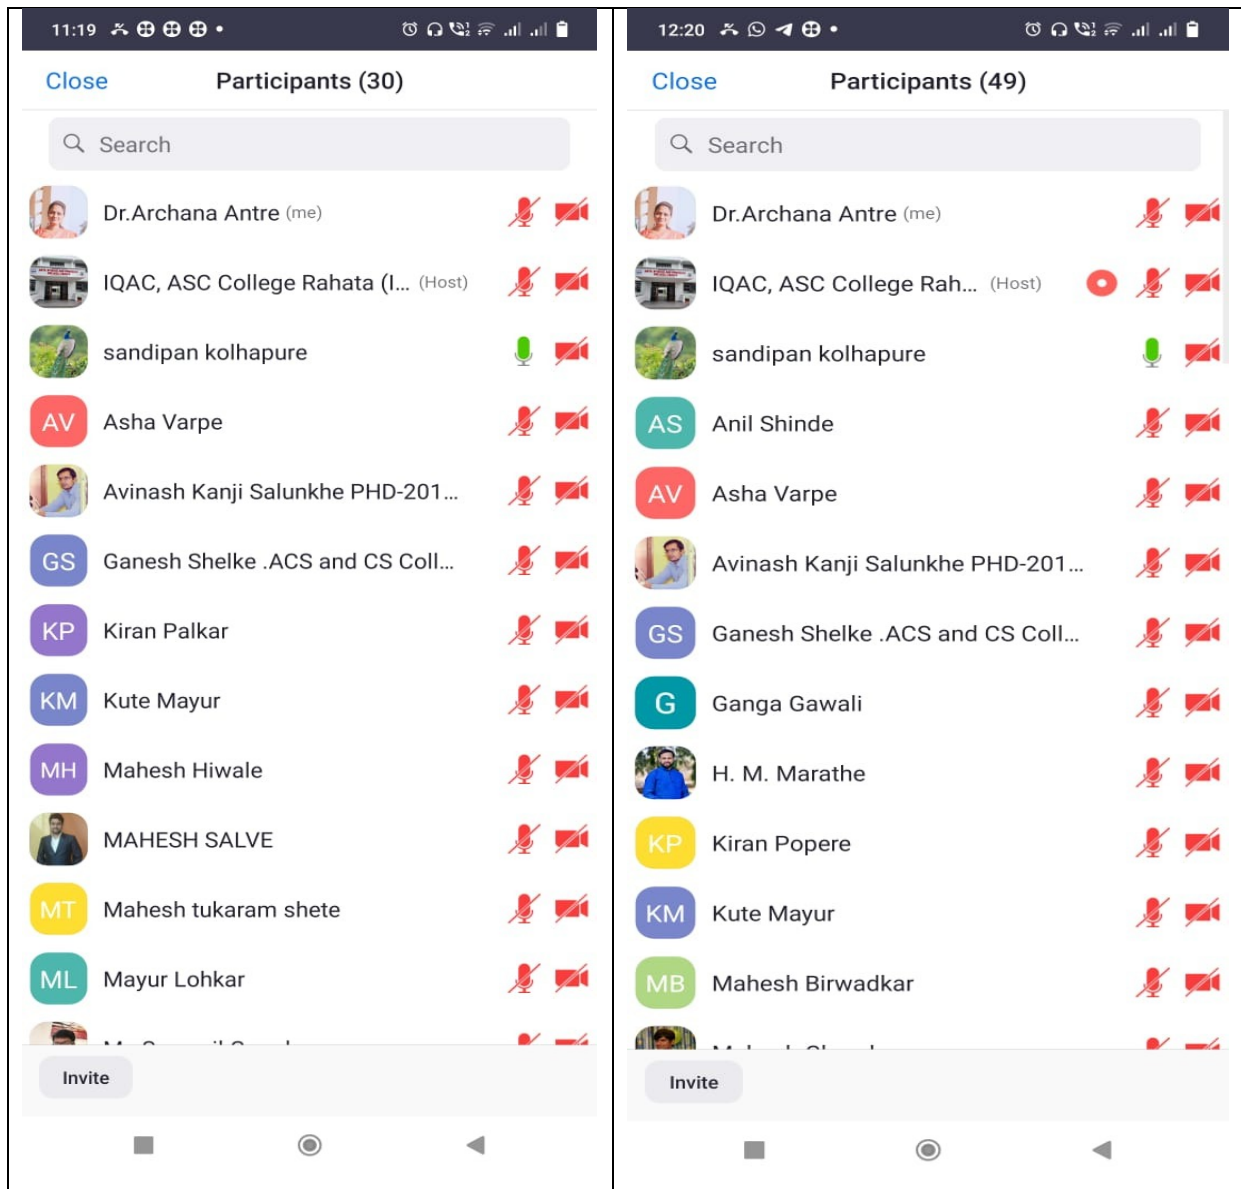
11:19

Close Participants (30)

Search

Dr.Archana Antre (me)

IQAC, ASC College Rahata (I... (Host)

sandipan kolhapure

AV Asha Varpe

Avinash Kanji Salunkhe PHD-201...

GS Ganesh Shelke .ACS and CS Coll...

KP Kiran Palkar

KM Kute Mayur

MH Mahesh Hiwale

MAHESH SALVE

MT Mahesh tukaram shete

ML Mayur Lohkar

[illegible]

Invite

12:20

Close Participants (49)

Search

Dr.Archana Antre (me)

IQAC, ASC College Rah... (Host)

sandipan kolhapure

AS Anil Shinde

AV Asha Varpe

Avinash Kanji Salunkhe PHD-201...

GS Ganesh Shelke .ACS and CS Coll...

G Ganga Gawali

H. M. Marathe

KP Kiran Popere

KM Kute Mayur

MB Mahesh Birwadkar

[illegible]

Invite